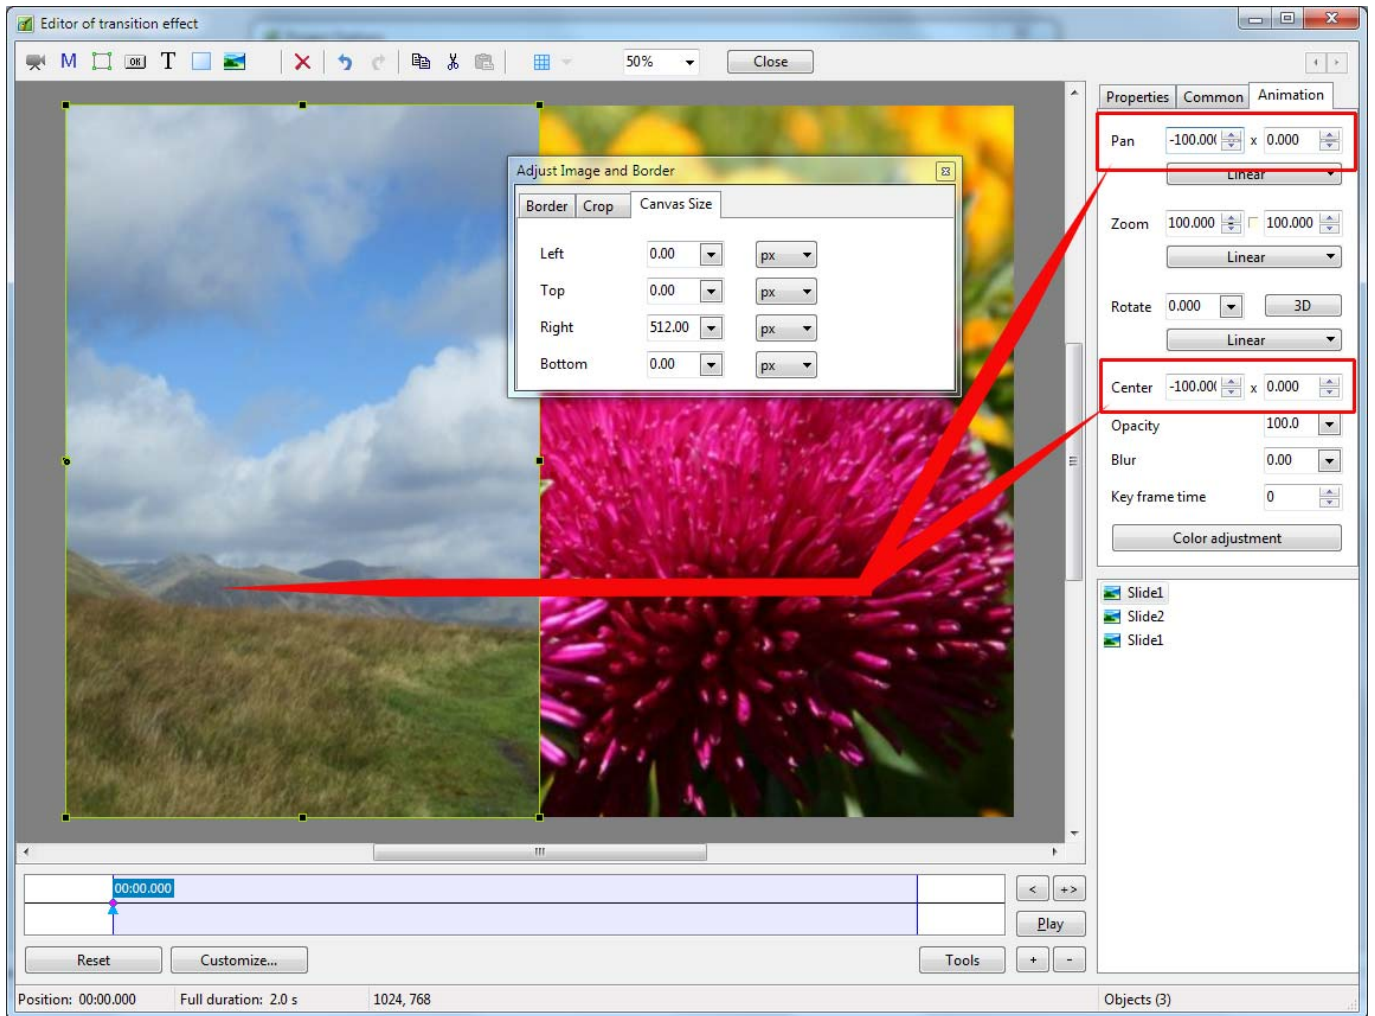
Editor of transition effect

50%

Close

Properties | Common | Animation

Pan -100.00( x 0.000

Linear

Zoom 100.000 100.000

Linear

Rotate 0.000 3D

Linear

Center -100.00( x 0.000

Opacity 100.0

Blur 0.00

Key frame time 0

Color adjustment

Slide1
Slide2
Slide1

Adjust Image and Border

Border | Crop | Canvas Size

| | | |
|---|---|---|
| Left | 0.00 | px |
| Top | 0.00 | px |
| Right | 512.00 | px |
| Bottom | 0.00 | px |

00:00.000

< +>

Play

Reset

Customize...

Tools

+ -

Position: 00:00.000 Full duration: 2.0 s 1024, 768

Objects (3)